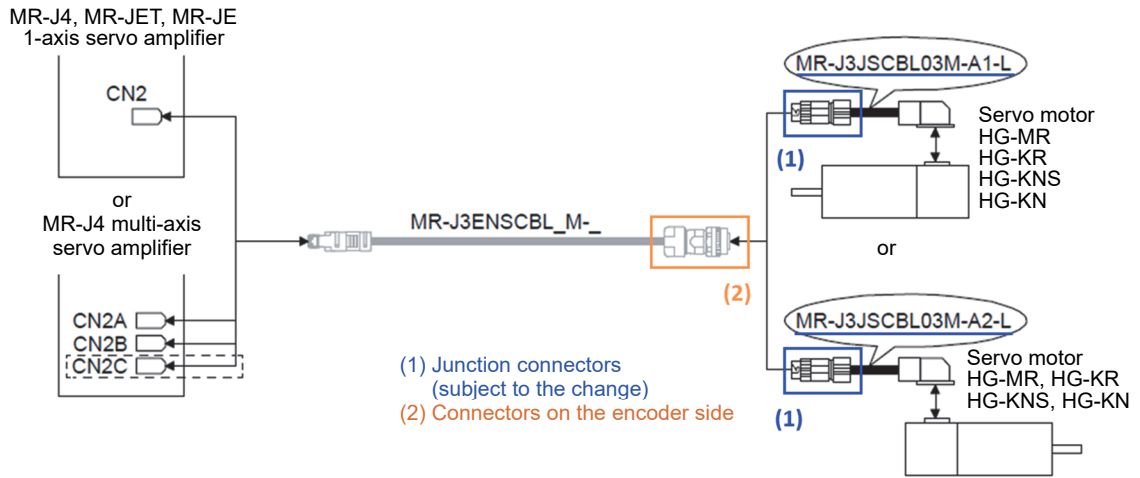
MR-J4, MR-JET, MR-JE
1-axis servo amplifier

CN2

or
MR-J4 multi-axis
servo amplifier

CN2A
CN2B
CN2C

MR-J3ENSCBL_M-_

(2)

MR-J3JSCBL03M-A1-L

(1)

Servo motor
HG-MR
HG-KR
HG-KNS
HG-KN

or

MR-J3JSCBL03M-A2-L

(1)

Servo motor
HG-MR, HG-KR
HG-KNS, HG-KN

(1) Junction connectors
(subject to the change)
(2) Connectors on the encoder side